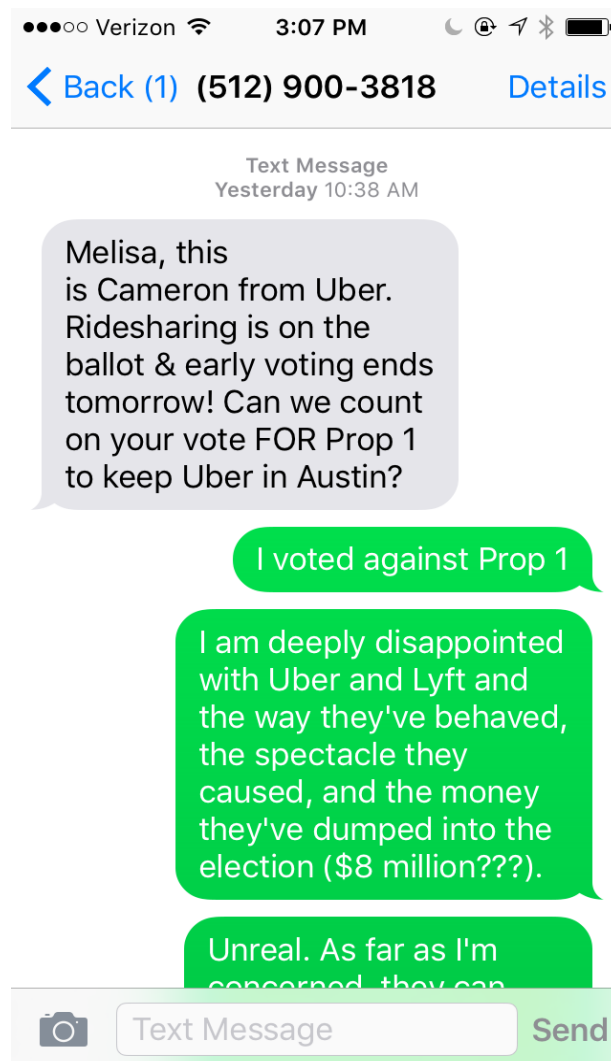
●●●○○ Verizon 3:07 PM

< Back (1) (512) 900-3818 Details

Text Message
Yesterday 10:38 AM

Melisa, this is Cameron from Uber. Ridesharing is on the ballot & early voting ends tomorrow! Can we count on your vote FOR Prop 1 to keep Uber in Austin?

I voted against Prop 1

I am deeply disappointed with Uber and Lyft and the way they've behaved, the spectacle they caused, and the money they've dumped into the election ($8 million???).

Unreal. As far as I'm concerned, they can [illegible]

Text Message Send